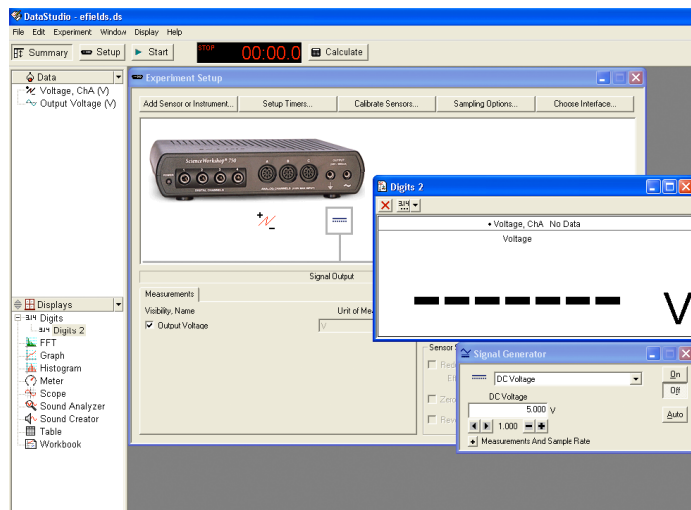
DataStudio - efields.ds

File Edit Experiment Window Display Help

Summary Setup Start STOP 00:00.0 Calculate

Data
Voltage, ChA (V)
Output Voltage (V)

Experiment Setup

Add Sensor or Instrument... Setup Timers... Calibrate Sensors... Sampling Options... Choose Interface...

ScienceWorkshop® 750

Signal Output

Measurements

Visibility, Name
Unit of Mea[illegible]
Output Voltage
V

Sensor S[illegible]
Rec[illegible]
Eff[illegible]
Zero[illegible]
Rev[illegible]

Displays
Digits
Digits 2
FFT
Graph
Histogram
Meter
Scope
Sound Analyzer
Sound Creator
Table
Workbook

Digits 2

• Voltage, ChA No Data
Voltage

V

Signal Generator

DC Voltage
DC Voltage
5.000 V
1.000
Measurements And Sample Rate

On
Off
Auto